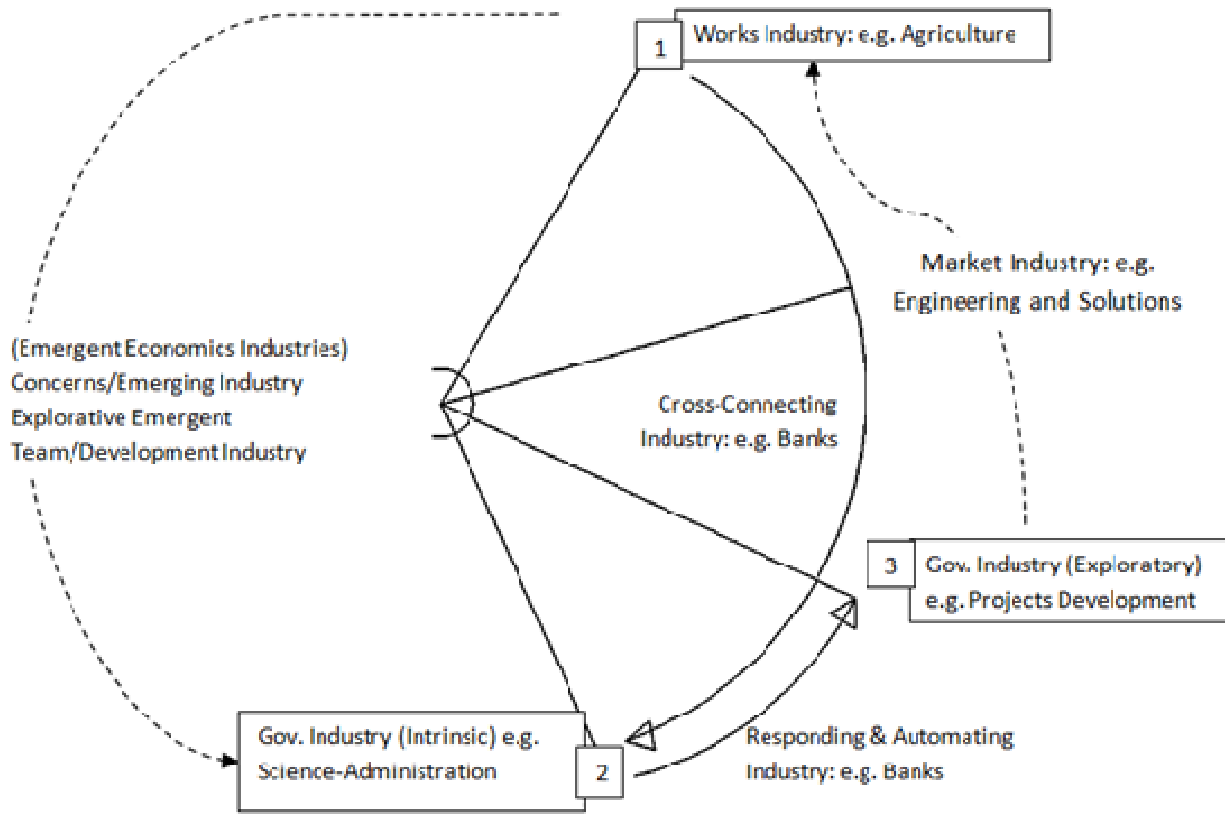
1

Works Industry: e.g. Agriculture

Market Industry: e.g. Engineering and Solutions

(Emergent Economics Industries) Concerns/Emerging Industry Explorative Emergent Team/Development Industry

Cross-Connecting Industry: e.g. Banks

3

Gov. Industry (Exploratory) e.g. Projects Development

Gov. Industry (Intrinsic) e.g. Science-Administration

2

Responding & Automating Industry: e.g. Banks